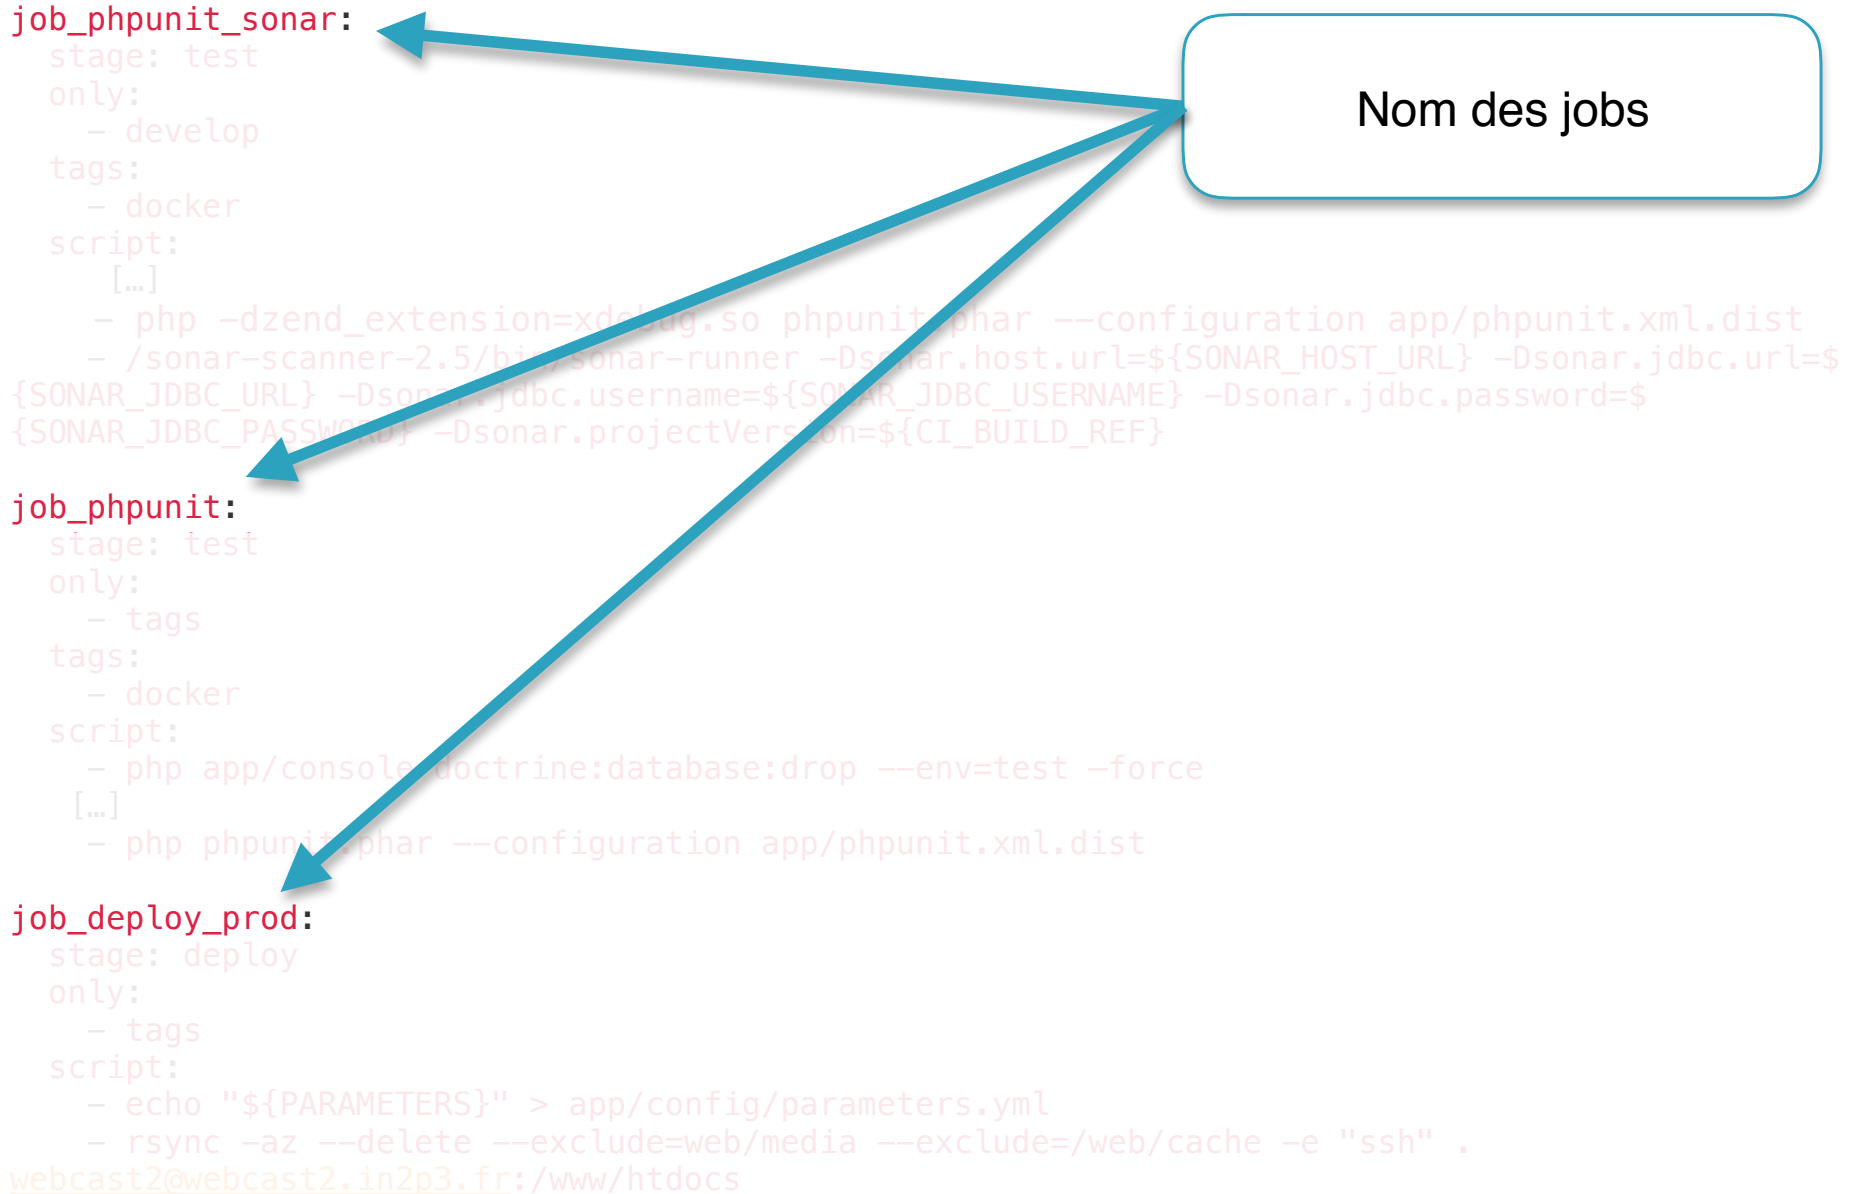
job_phpunit_sonar:
  stage: test
  only:
    - develop
  tags:
    - docker
  script:
     [...]
    - php -dzend_extension=xdebug.so phpunit.phar --configuration app/phpunit.xml.dist
    - /sonar-scanner-2.5/bin/sonar-runner -Dsonar.host.url=${SONAR_HOST_URL} -Dsonar.jdbc.url=${SONAR_JDBC_URL} -Dsonar.jdbc.username=${SONAR_JDBC_USERNAME} -Dsonar.jdbc.password=${SONAR_JDBC_PASSWORD} -Dsonar.projectVersion=${CI_BUILD_REF}

job_phpunit:
  stage: test
  only:
    - tags
  tags:
    - docker
  script:
    - php app/console doctrine:database:drop --env=test -force
   [...]
    - php phpunit.phar --configuration app/phpunit.xml.dist

job_deploy_prod:
  stage: deploy
  only:
    - tags
  script:
    - echo "${PARAMETERS}" > app/config/parameters.yml
    - rsync -az --delete --exclude=web/media --exclude=/web/cache -e "ssh" . webcast2@webcast2.in2p3.fr:/www/htdocs

Nom des jobs